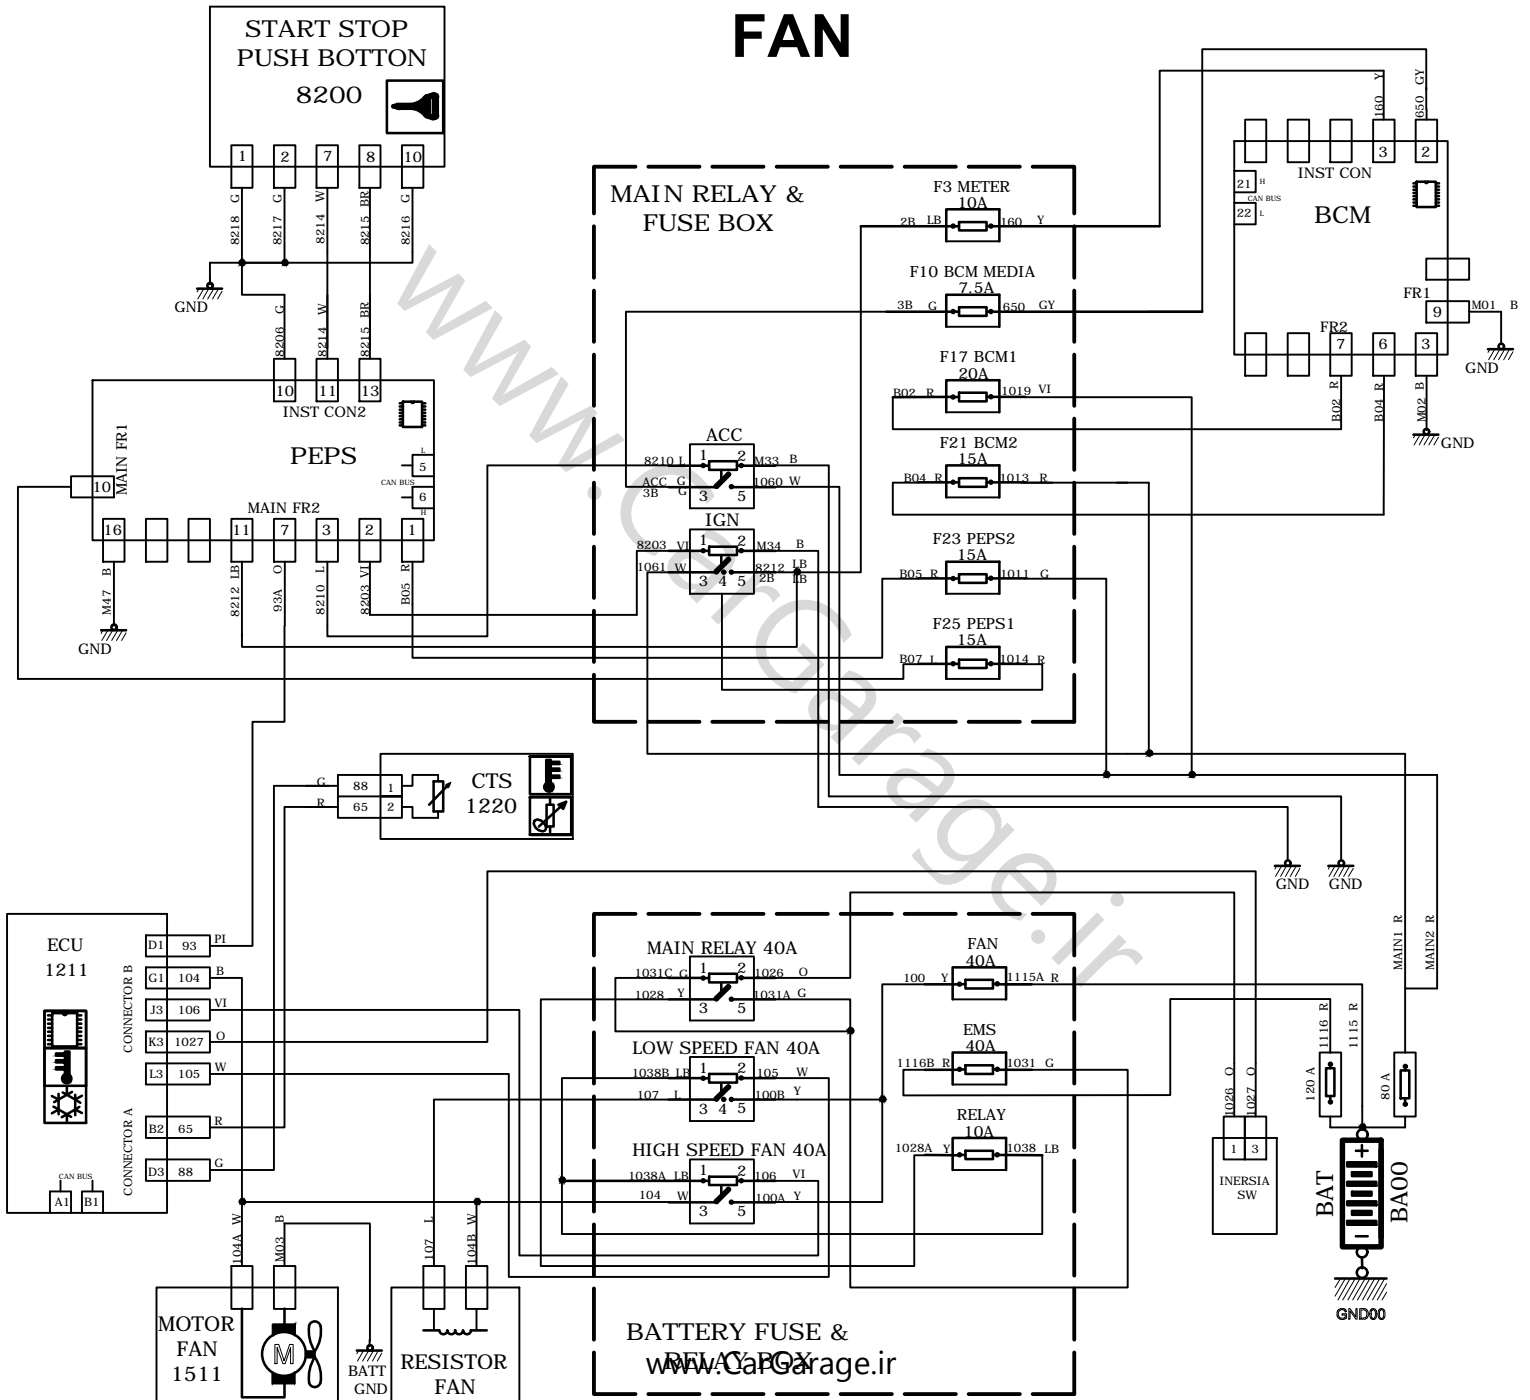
FAN

START STOP PUSH BOTTON
8200
1 2 7 8 10
8218 G 8217 G 8214 W 8215 BR 8216 G
GND
8206 G 8214 W 8215 BR
10 11 13
INST CON2
PEPS
L 5 CAN BUS 6 H
10 MAIN FR1
MAIN FR2
16 11 7 3 2 1
M47 B 8212 LB 93A O 8210 L 8203 VI B05 R
GND

MAIN RELAY & FUSE BOX
F3 METER 10A 2B LB 160 Y
F10 BCM MEDIA 7.5A 3B G 650 GY
F17 BCM1 20A B02 R 1019 VI
F21 BCM2 15A B04 R 1013 R
F23 PEPS2 15A B05 R 1011 G
F25 PEPS1 15A B07 L 1014 R
ACC 8210 L 1 2 M33 B ACC G 3B G 3 5 1060 W
IGN 8203 VI 1 2 M34 B 1061 W 3 4 5 8212 LB 2B LB

INST CON 3 2 160 Y 650 GY
21 H CAN BUS 22 L
BCM
FR1 9 M01 B
FR2 7 6 3
B02 R B04 R M02 B
GND GND

CTS 1220
G 88 1 R 65 2

GND GND

ECU 1211
CONNECTOR B
D1 93 PI
G1 104 B
J3 106 VI
K3 1027 O
L3 105 W
CONNECTOR A
B2 65 R
D3 88 G
CAN BUS A1 B1

MAIN RELAY 40A 1031C G 1 2 1026 O 1028 Y 1031A G 3 5
LOW SPEED FAN 40A 1038B LB 1 2 105 W 107 L 3 4 5 100B Y
HIGH SPEED FAN 40A 1038A LB 1 2 106 VI 104 W 100A Y 3 5
FAN 40A 100 Y 1115A R
EMS 40A 1116B R 1031 G
RELAY 10A 1028A Y 1038 LB
BATTERY FUSE & RELAY BOX

MAIN1 R MAIN2 R
1116 R 1115 R
120 A 80 A
1026 O 1027 O
1 3
INERSIA SW
BAT BA00
+ -
GND00

104A W M03 B
MOTOR FAN 1511
M
BATT GND
107 L 104B W
RESISTOR FAN

www.CarGarage.ir
www.CarGarage.ir